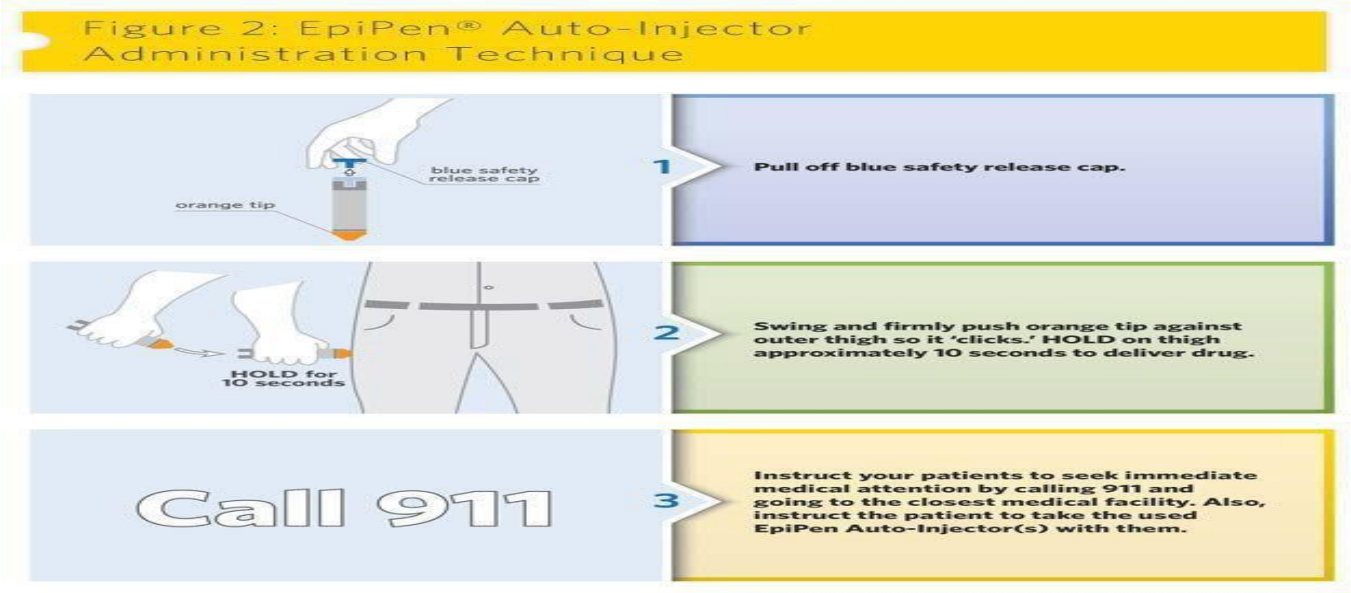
Figure 2: EpiPen® Auto-Injector Administration Technique

blue safety release cap

orange tip

1

Pull off blue safety release cap.

HOLD for 10 seconds

2

Swing and firmly push orange tip against outer thigh so it 'clicks.' HOLD on thigh approximately 10 seconds to deliver drug.

Call 911

3

Instruct your patients to seek immediate medical attention by calling 911 and going to the closest medical facility. Also, instruct the patient to take the used EpiPen Auto-Injector(s) with them.